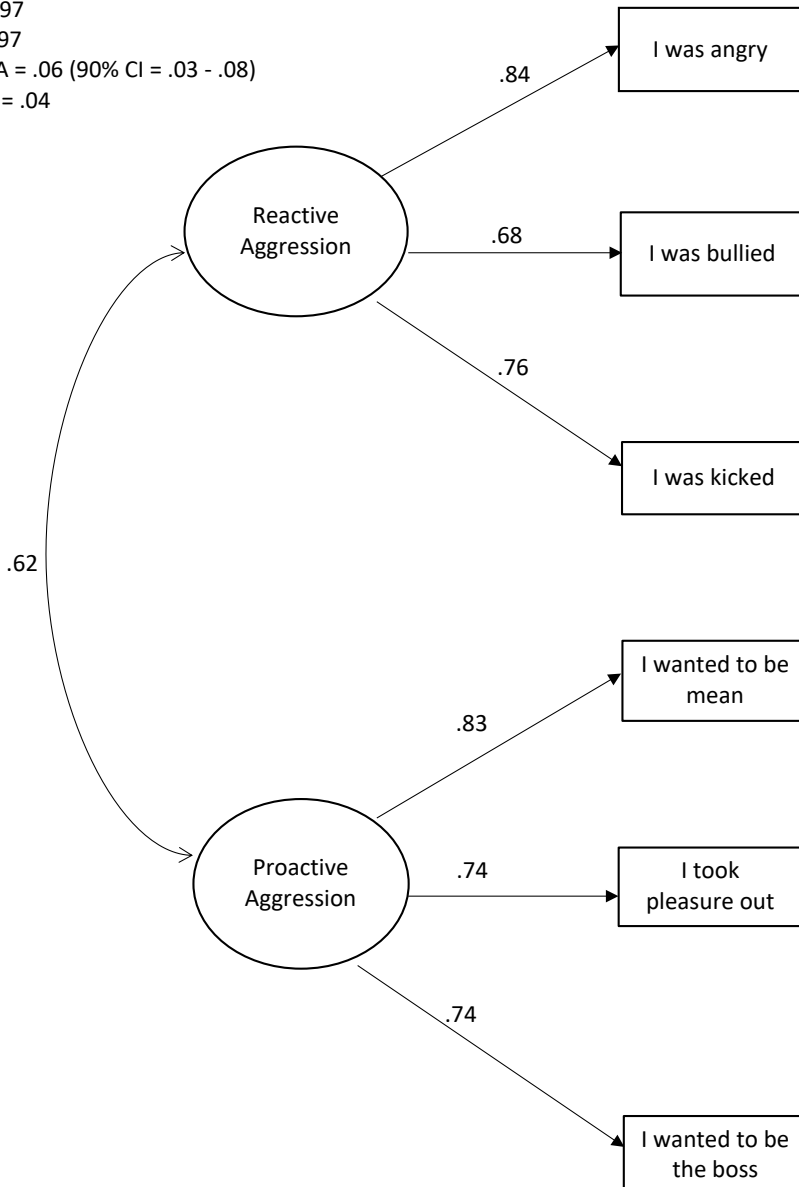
97
97
A = .06 (90% CI = .03 - .08)
= .04

Reactive Aggression

.84

I was angry

.68

I was bullied

.76

I was kicked

.62

Proactive Aggression

.83

I wanted to be mean

.74

I took pleasure out

.74

I wanted to be the boss